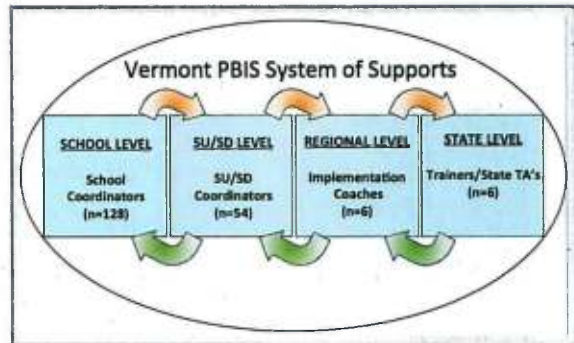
Vermont PBIS System of Supports

SCHOOL LEVEL

School Coordinators (n=128)

SU/SD LEVEL

SU/SD Coordinators (n=54)

REGIONAL LEVEL

Implementation Coaches (n=6)

STATE LEVEL

Trainers/State TA's (n=6)